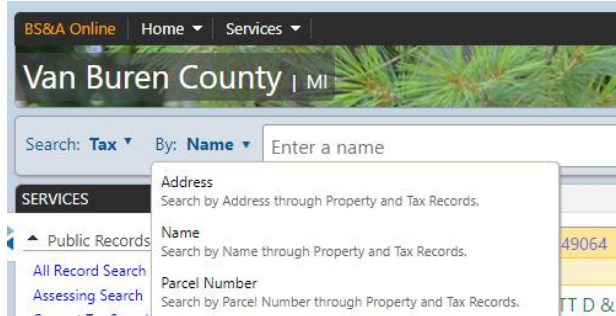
BS&A Online | Home ▾ | Services ▾

Van Buren County | MI

Search: Tax ▾ By: Name ▾ Enter a name

SERVICES

Public Records

All Record Search

Assessing Search

Address
Search by Address through Property and Tax Records.

Name
Search by Name through Property and Tax Records.

Parcel Number
Search by Parcel Number through Property and Tax Records.

49064

TT D &